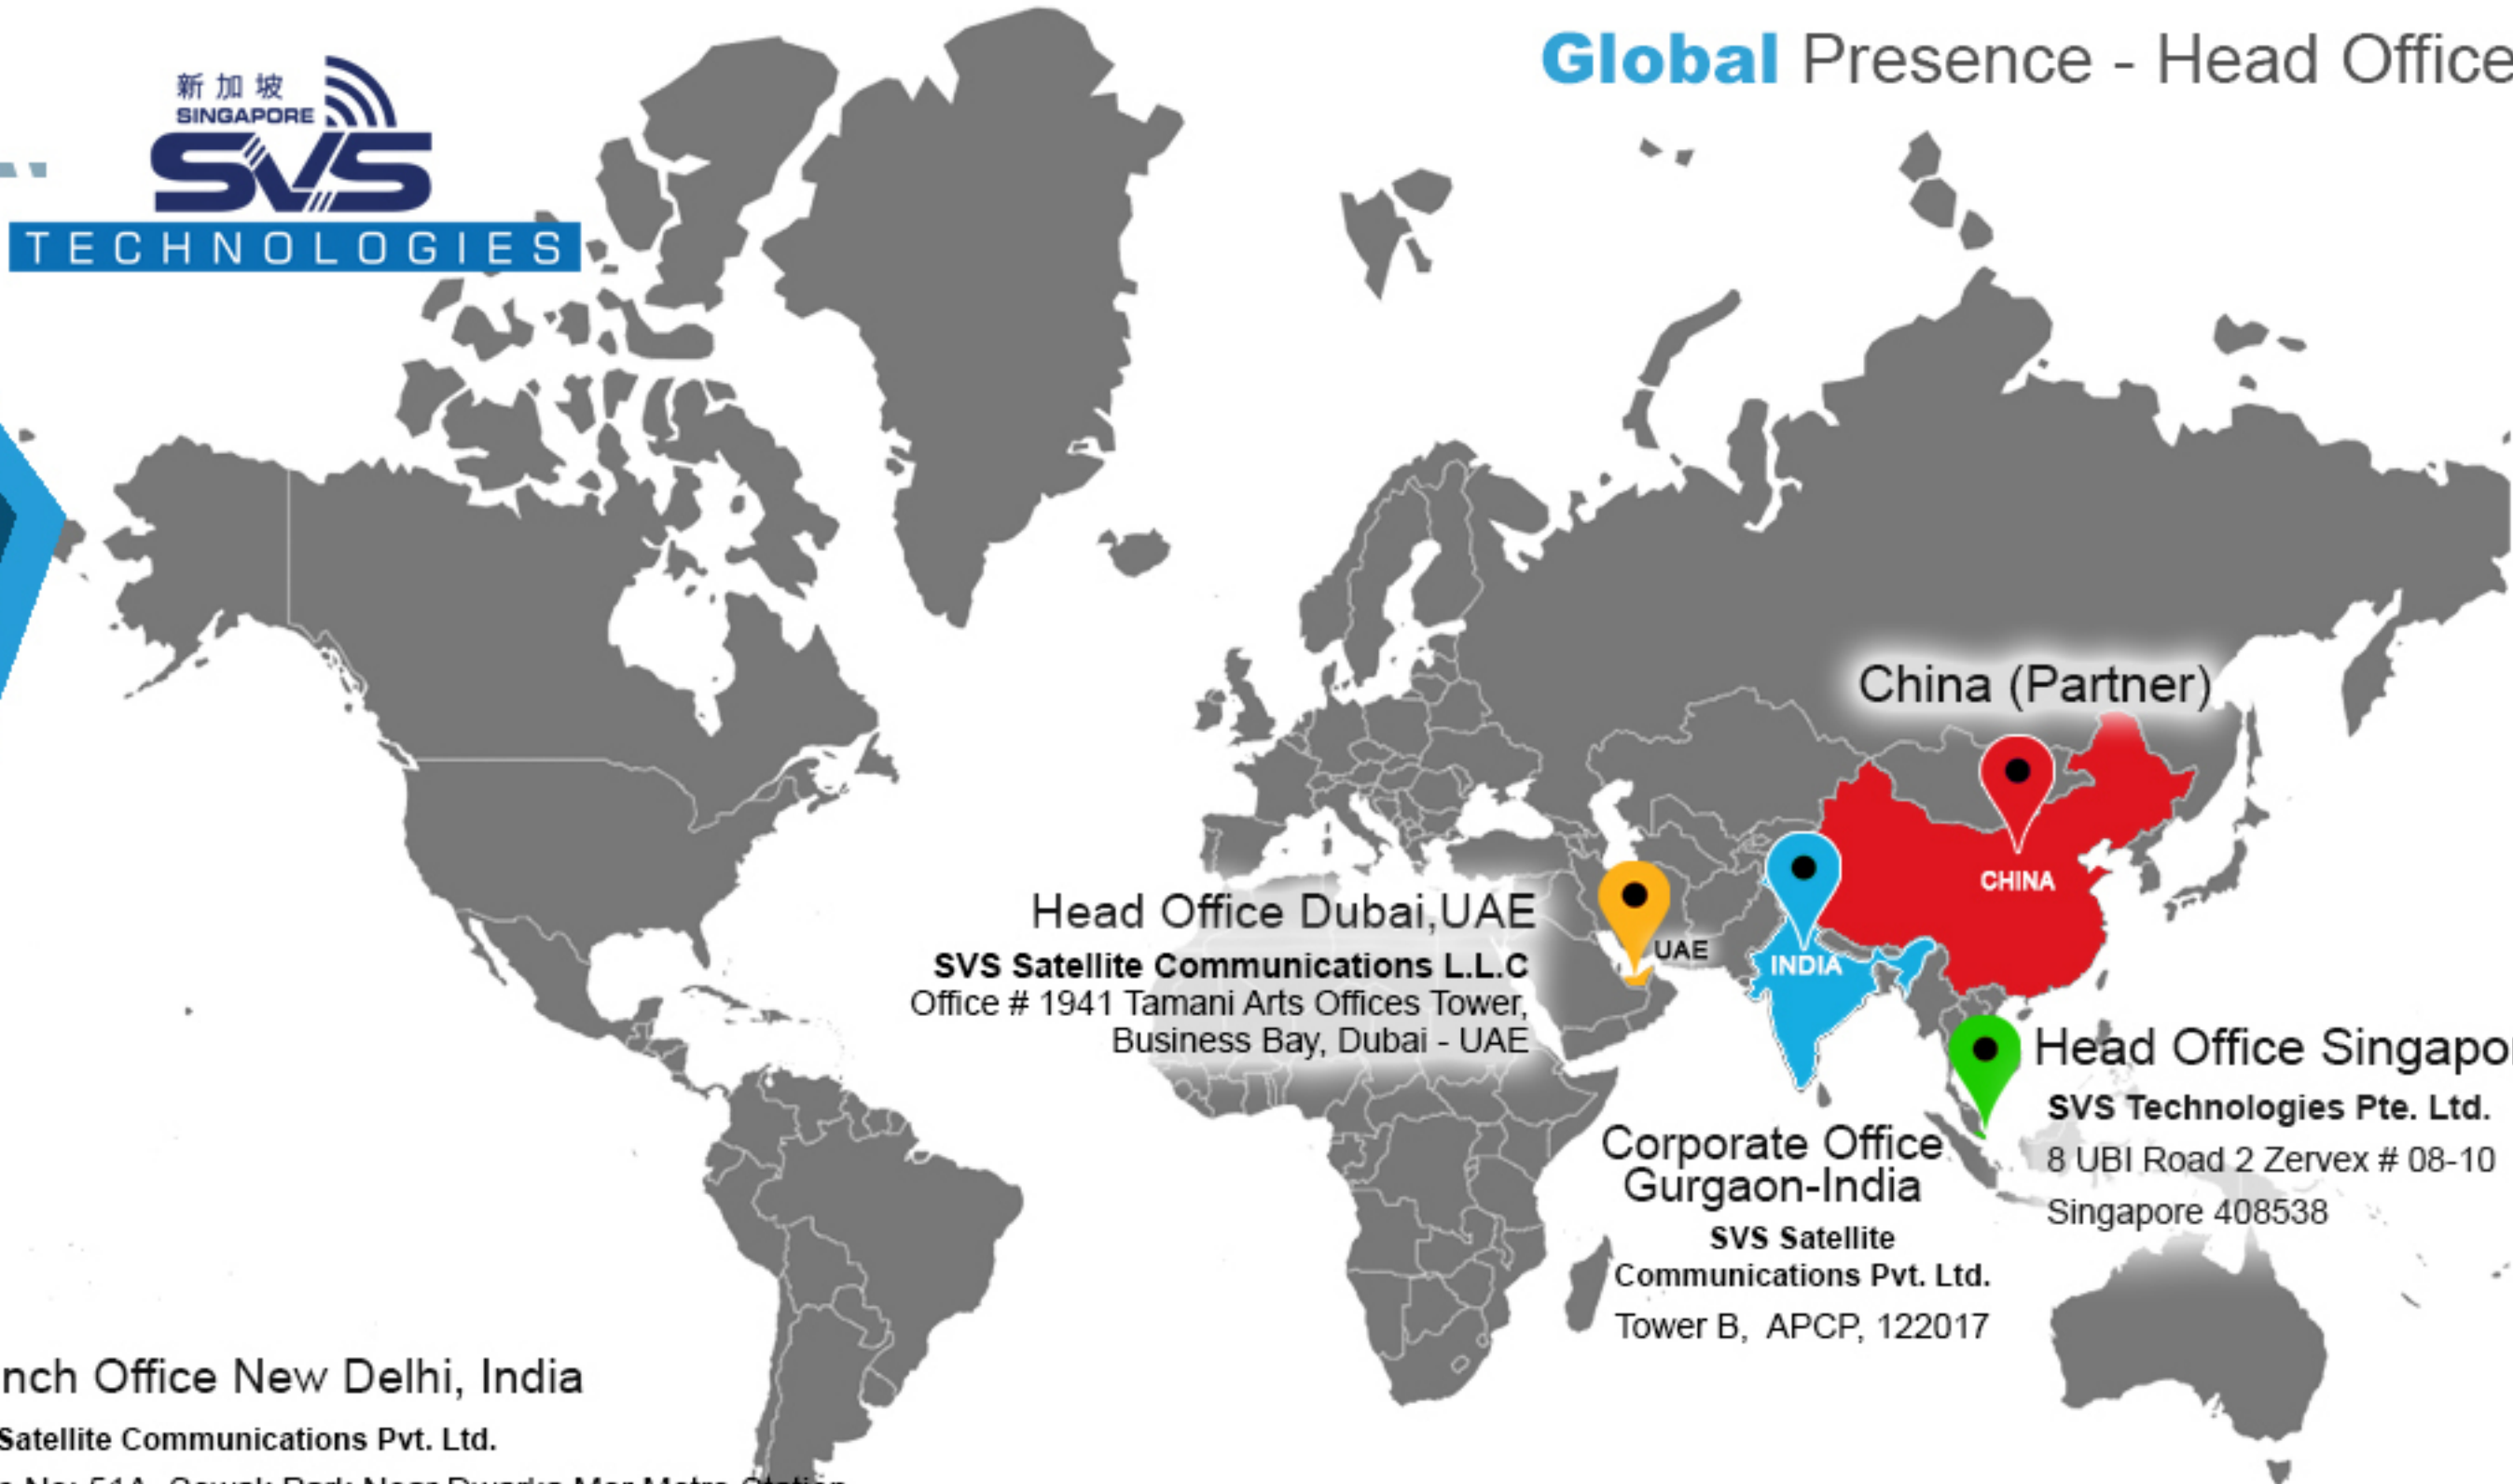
新加坡 SINGAPORE SVS TECHNOLOGIES

Global Presence - Head Office

China (Partner)

CHINA

Head Office Dubai,UAE

SVS Satellite Communications L.L.C
Office # 1941 Tamani Arts Offices Tower, Business Bay, Dubai - UAE

UAE

INDIA

Head Office Singapo

SVS Technologies Pte. Ltd.
8 UBI Road 2 Zervex # 08-10
Singapore 408538

Corporate Office Gurgaon-India

SVS Satellite Communications Pvt. Ltd.
Tower B, APCP, 122017

nch Office New Delhi, India

Satellite Communications Pvt. Ltd.

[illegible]